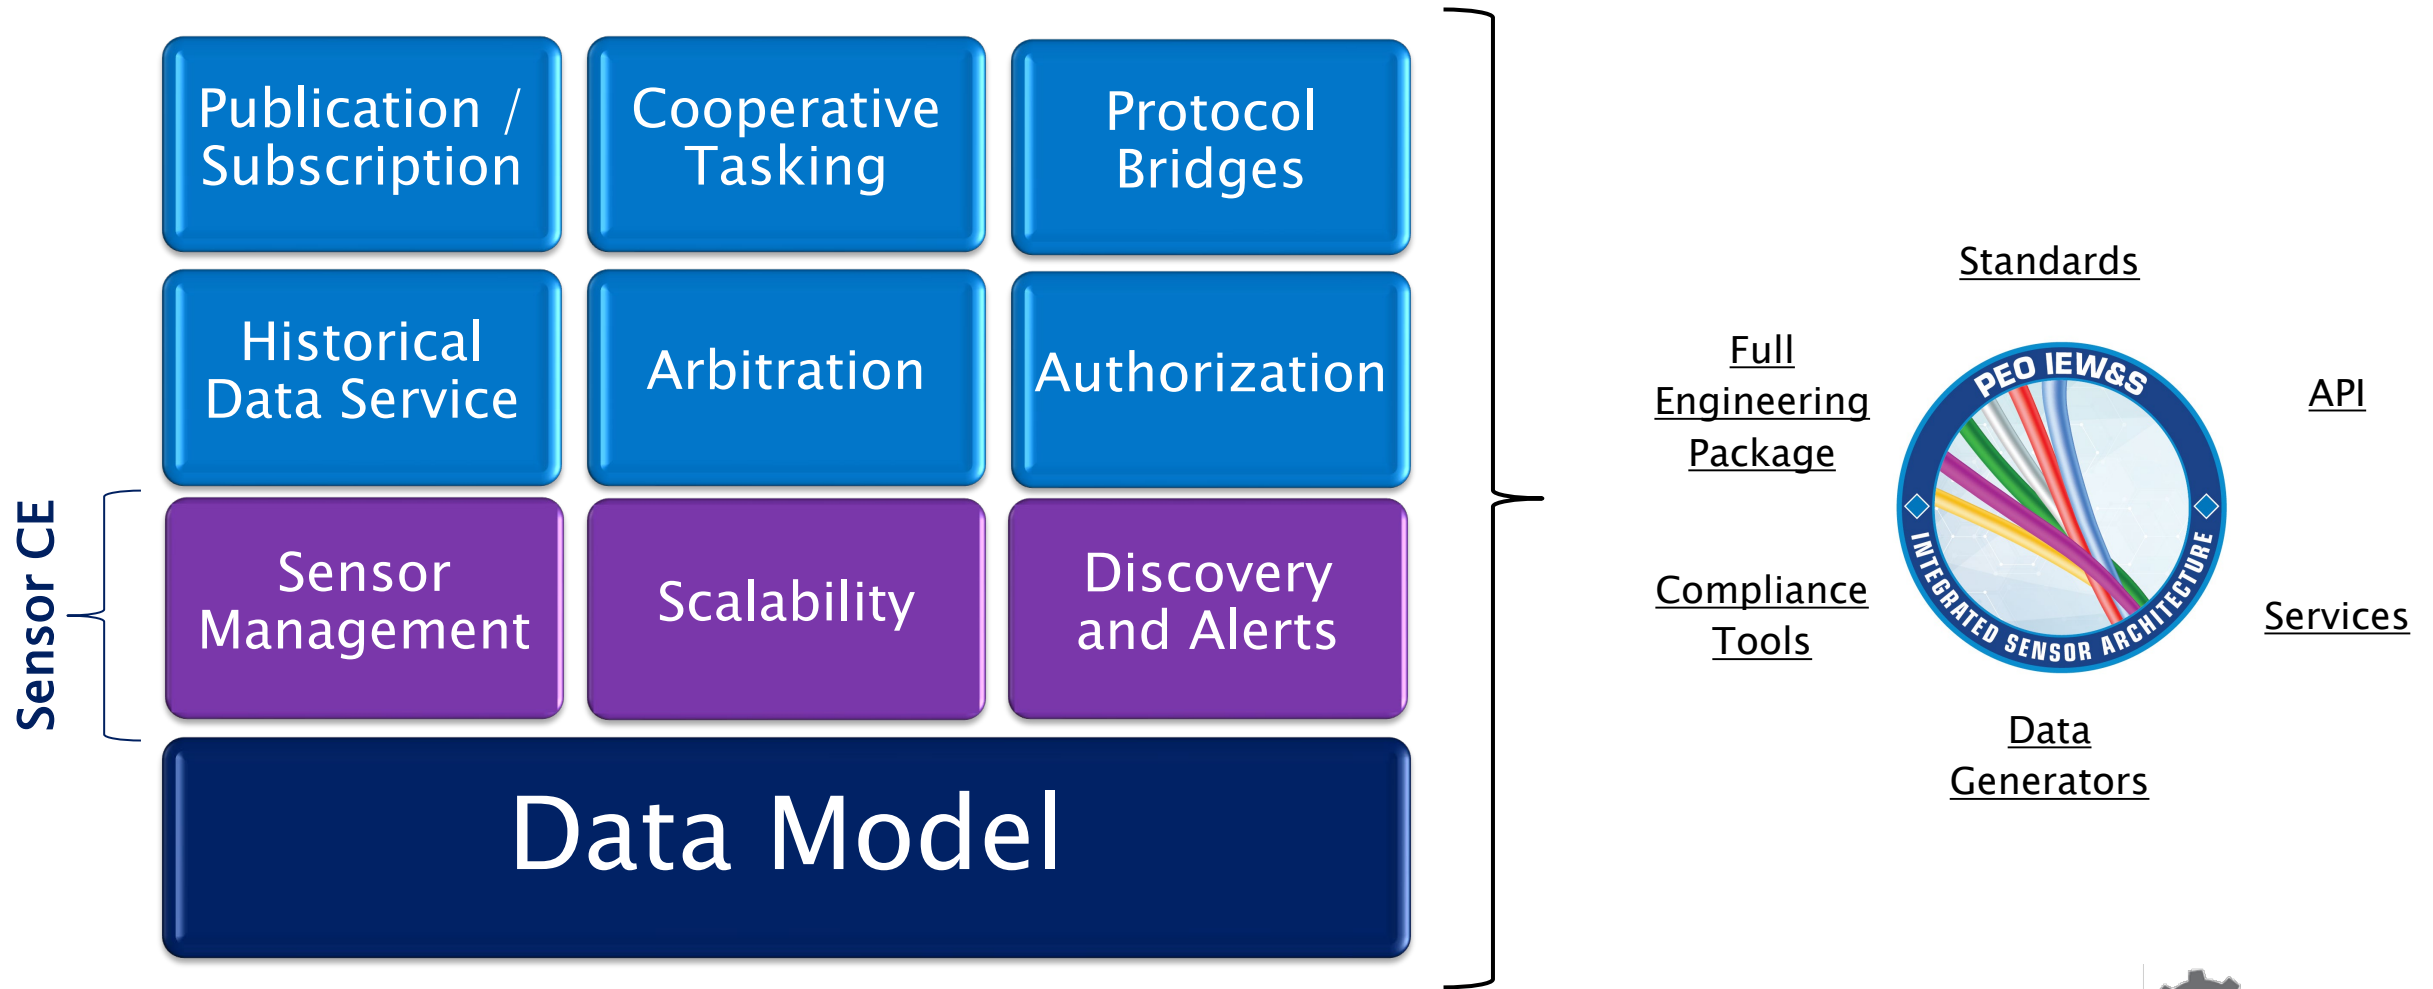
Publication / Subscription

Cooperative Tasking

Protocol Bridges

Historical Data Service

Arbitration

Authorization

Sensor CE

Sensor Management

Scalability

Discovery and Alerts

Data Model

Standards

Full Engineering Package

API

PEO IEW&S

INTEGRATED SENSOR ARCHITECTURE

Compliance Tools

Services

Data Generators